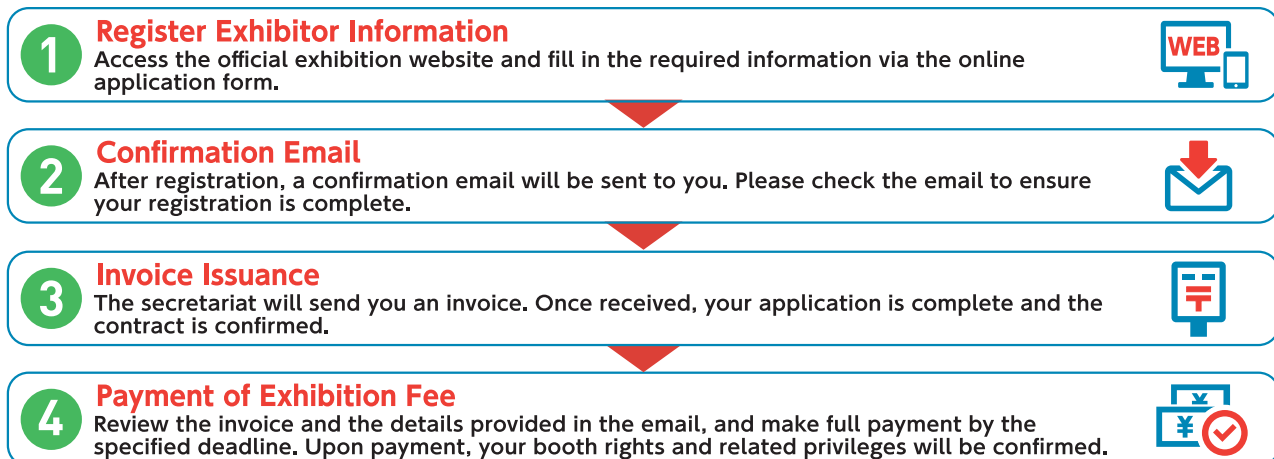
1 Register Exhibitor Information
Access the official exhibition website and fill in the required information via the online application form.

WEB

2 Confirmation Email
After registration, a confirmation email will be sent to you. Please check the email to ensure your registration is complete.

3 Invoice Issuance
The secretariat will send you an invoice. Once received, your application is complete and the contract is confirmed.

〒

4 Payment of Exhibition Fee
Review the invoice and the details provided in the email, and make full payment by the specified deadline. Upon payment, your booth rights and related privileges will be confirmed.

¥